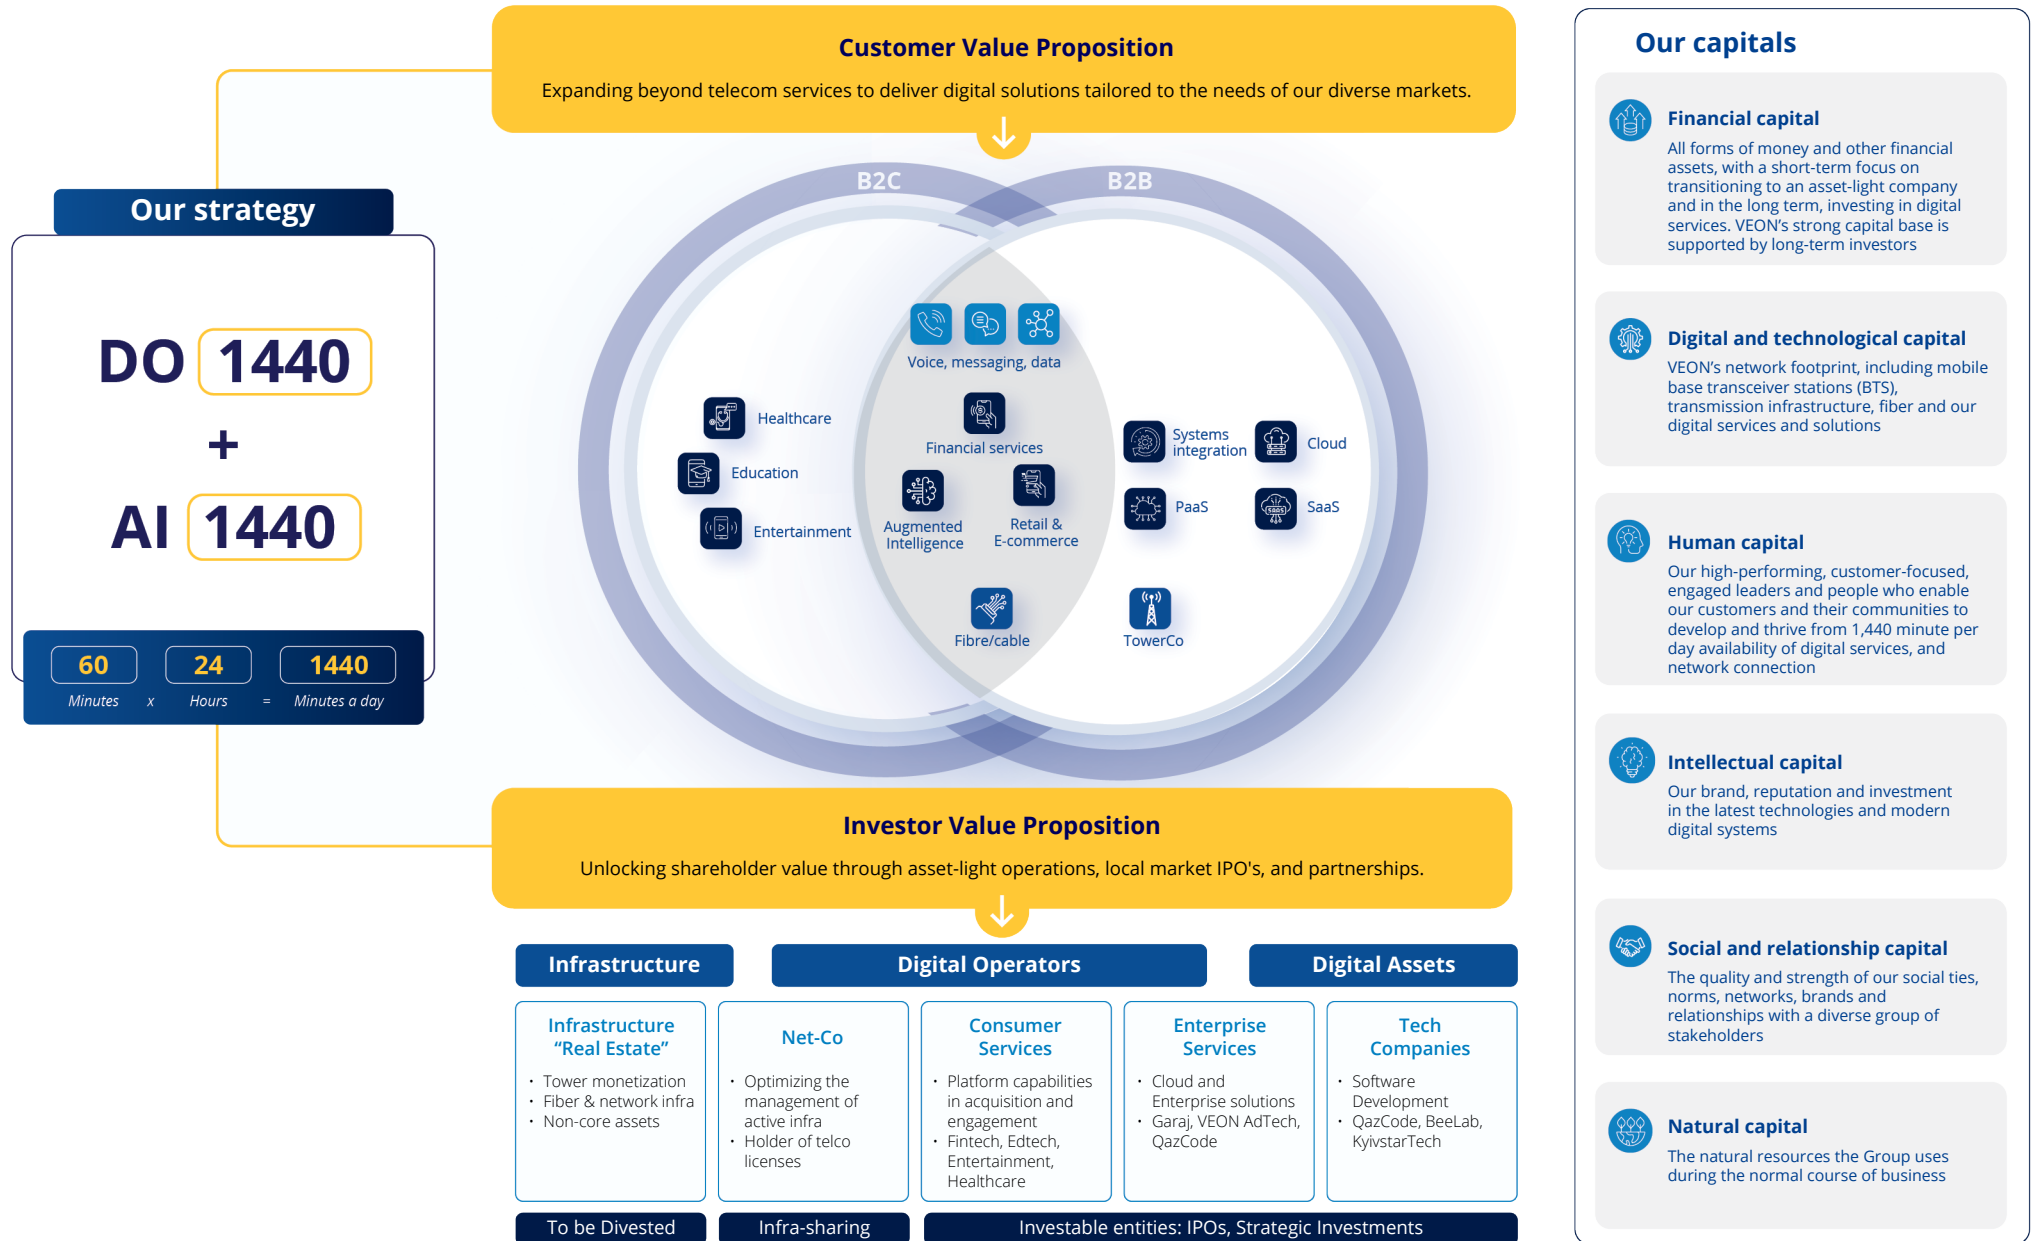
Our strategy

DO 1440
+
AI 1440

60 Minutes x 24 Hours = 1440 Minutes a day

Customer Value Proposition

Expanding beyond telecom services to deliver digital solutions tailored to the needs of our diverse markets.

B2C

B2B

Voice, messaging, data

Healthcare

Education

Entertainment

Financial services

Augmented Intelligence

Retail & E-commerce

Fibre/cable

TowerCo

Systems integration

Cloud

PaaS

SaaS

Investor Value Proposition

Unlocking shareholder value through asset-light operations, local market IPO's, and partnerships.

Infrastructure

Digital Operators

Digital Assets

Infrastructure “Real Estate”
• Tower monetization
• Fiber & network infra
• Non-core assets

Net-Co
• Optimizing the management of active infra
• Holder of telco licenses

Consumer Services
• Platform capabilities in acquisition and engagement
• Fintech, Edtech, Entertainment, Healthcare

Enterprise Services
• Cloud and Enterprise solutions
• Garaj, VEON AdTech, QazCode

Tech Companies
• Software Development
• QazCode, BeeLab, KyivstarTech

To be Divested

Infra-sharing

Investable entities: IPOs, Strategic Investments

Our capitals

Financial capital
All forms of money and other financial assets, with a short-term focus on transitioning to an asset-light company and in the long term, investing in digital services. VEON’s strong capital base is supported by long-term investors

Digital and technological capital
VEON’s network footprint, including mobile base transceiver stations (BTS), transmission infrastructure, fiber and our digital services and solutions

Human capital
Our high-performing, customer-focused, engaged leaders and people who enable our customers and their communities to develop and thrive from 1,440 minute per day availability of digital services, and network connection

Intellectual capital
Our brand, reputation and investment in the latest technologies and modern digital systems

Social and relationship capital
The quality and strength of our social ties, norms, networks, brands and relationships with a diverse group of stakeholders

Natural capital
The natural resources the Group uses during the normal course of business